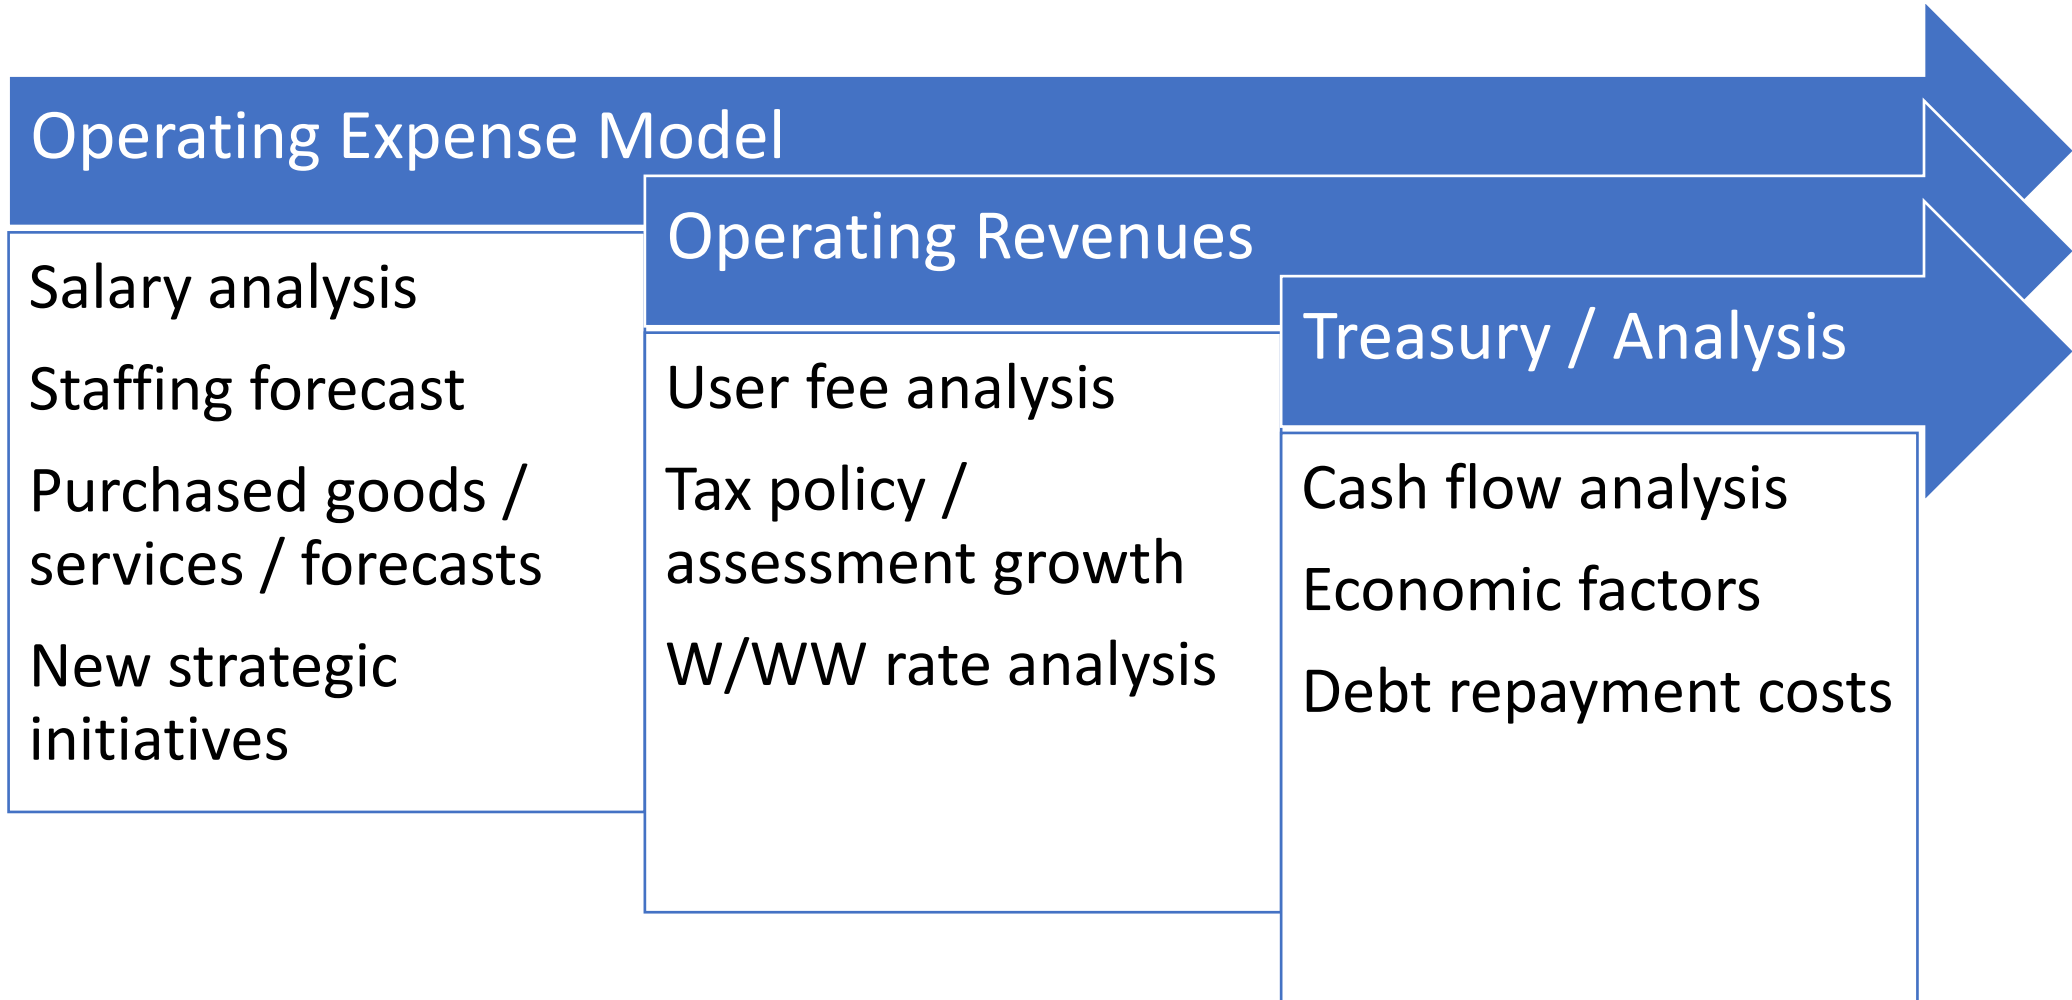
Operating Expense Model

Salary analysis

Staffing forecast

Purchased goods / services / forecasts

New strategic initiatives

Operating Revenues

User fee analysis

Tax policy / assessment growth

W/WW rate analysis

Treasury / Analysis

Cash flow analysis

Economic factors

Debt repayment costs